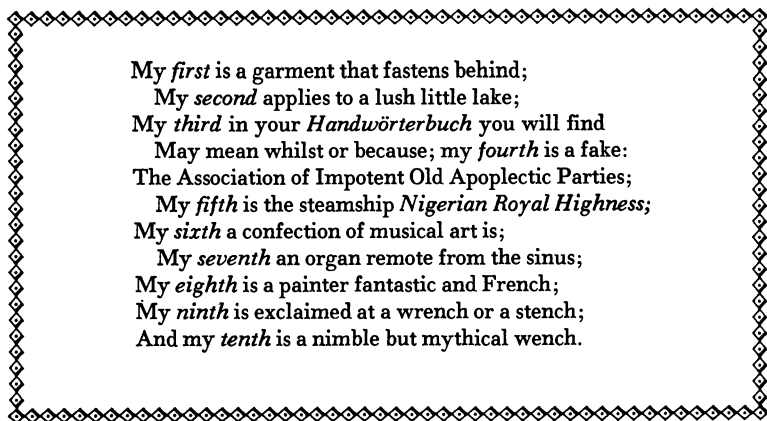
My *first* is a garment that fastens behind;
My *second* applies to a lush little lake;
My *third* in your *Handwörterbuch* you will find
May mean whilst or because; my *fourth* is a fake:
The Association of Impotent Old Apoplectic Parties;
My *fifth* is the steamship *Nigerian Royal Highness;*
My *sixth* a confection of musical art is;
My *seventh* an organ remote from the sinus;
My *eighth* is a painter fantastic and French;
My *ninth* is exclaimed at a wrench or a stench;
And my *tenth* is a nimble but mythical wench.